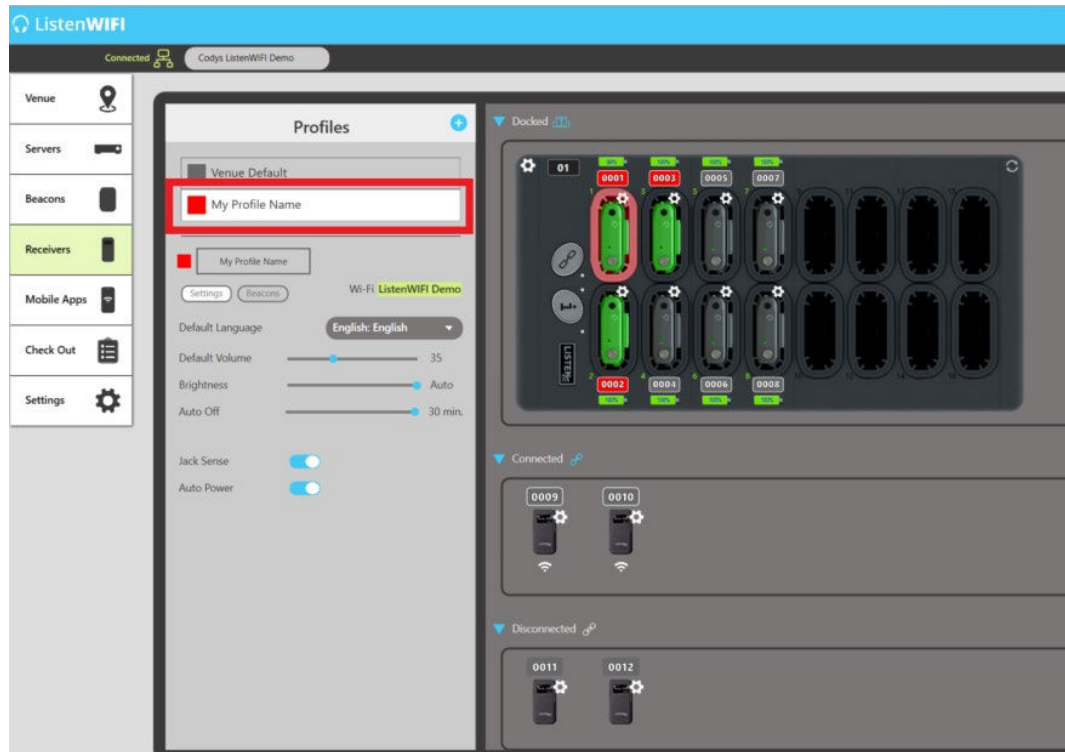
ListenWIFI

Connected

Codys ListenWIFI Demo

Venue

Servers

Beacons

Receivers

Mobile Apps

Check Out

Settings

Profiles

Venue Default

My Profile Name

My Profile Name

Settings

Beacons

Wi-Fi ListenWIFI Demo

Default Language

English: English

Default Volume

35

Brightness

Auto

Auto Off

30 min.

Jack Sense

Auto Power

Docked

01

0001

0003

0005

0007

0002

0004

0006

0008

Connected

0009

0010

Disconnected

0011

0012